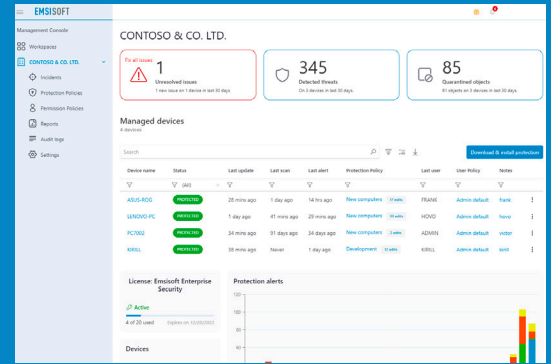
EMSISOFT

Management Console

Workspaces

CONTOSO & CO. LTD.

Incidents

Protection Policies

Permission Policies

Reports

Audit logs

Settings

CONTOSO & CO. LTD.

Fix all issues

1
Unresolved issues
1 new issue on 1 device in last 30 days

345
Detected threats
On 5 devices in last 30 days

85
Quarantined objects
81 objects on 3 devices in last 30 days

Managed devices
4 devices

Search

Download & install protection

| Device name | Status | Last update | Last scan | Last alert | Protection Policy | Last user | User Policy | Notes |
|---|---|---|---|---|---|---|---|---|
| | (All) | | | | | | | |
| ASUS-RGG | PROTECTED | 28 mins ago | 1 day ago | 14 hrs ago | New computers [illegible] | FRANK | Admin default | frank |
| LENOVO-PC | PROTECTED | 1 day ago | 41 mins ago | 29 mins ago | New computers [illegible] | HOVO | Admin default | hovo |
| PC7062 | PROTECTED | 34 mins ago | 91 days ago | 34 days ago | New computers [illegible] | ADMIN | Admin default | victor |
| KIRILL | PROTECTED | 36 mins ago | Never | 1 day ago | Development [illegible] | KIRILL | Admin default | kirill |

License: Emsisoft Enterprise Security

Active

4 of 20 used

Expires on 12/20/2022

Devices

Protection alerts

120
100
80
60
40